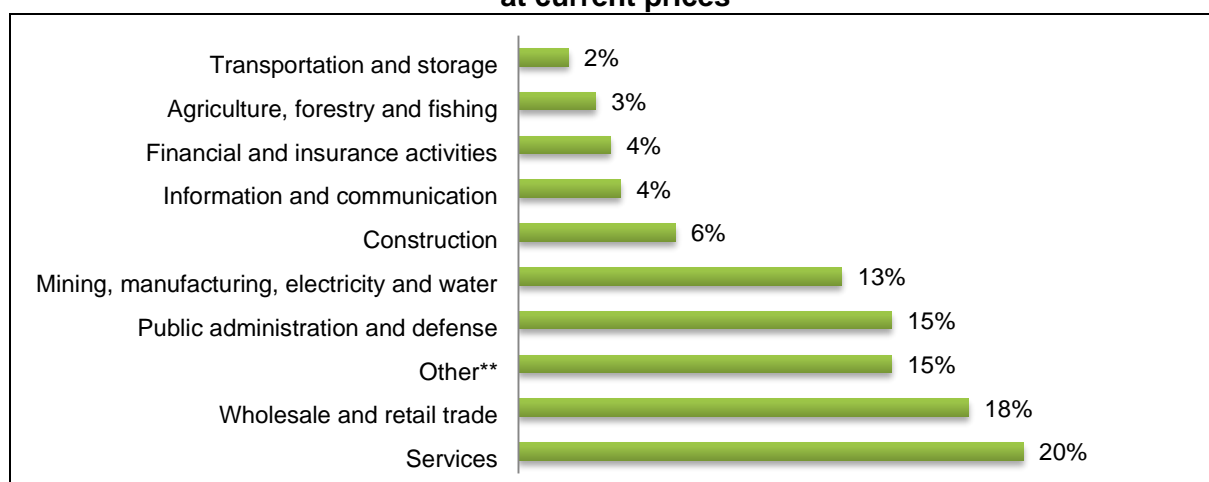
at current prices

Transportation and storage 2%
Agriculture, forestry and fishing 3%
Financial and insurance activities 4%
Information and communication 4%
Construction 6%
Mining, manufacturing, electricity and water 13%
Public administration and defense 15%
Other** 15%
Wholesale and retail trade 18%
Services 20%